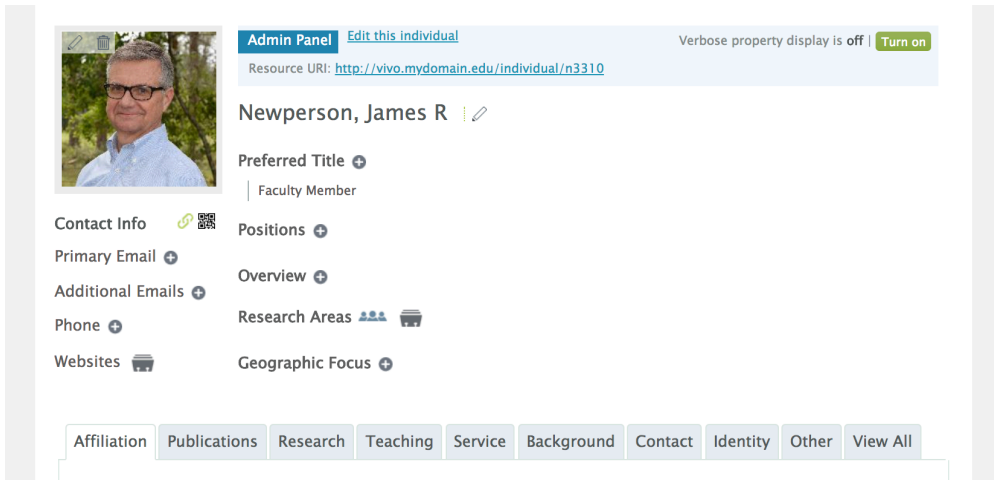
Admin Panel Edit this individual

Verbose property display is off | Turn on

Resource URI: http://vivo.mydomain.edu/individual/n3310

Newperson, James R

Preferred Title

Faculty Member

Positions

Overview

Research Areas

Geographic Focus

Contact Info

Primary Email

Additional Emails

Phone

Websites

| Affiliation | Publications | Research | Teaching | Service | Background | Contact | Identity | Other | View All |
|---|---|---|---|---|---|---|---|---|---|